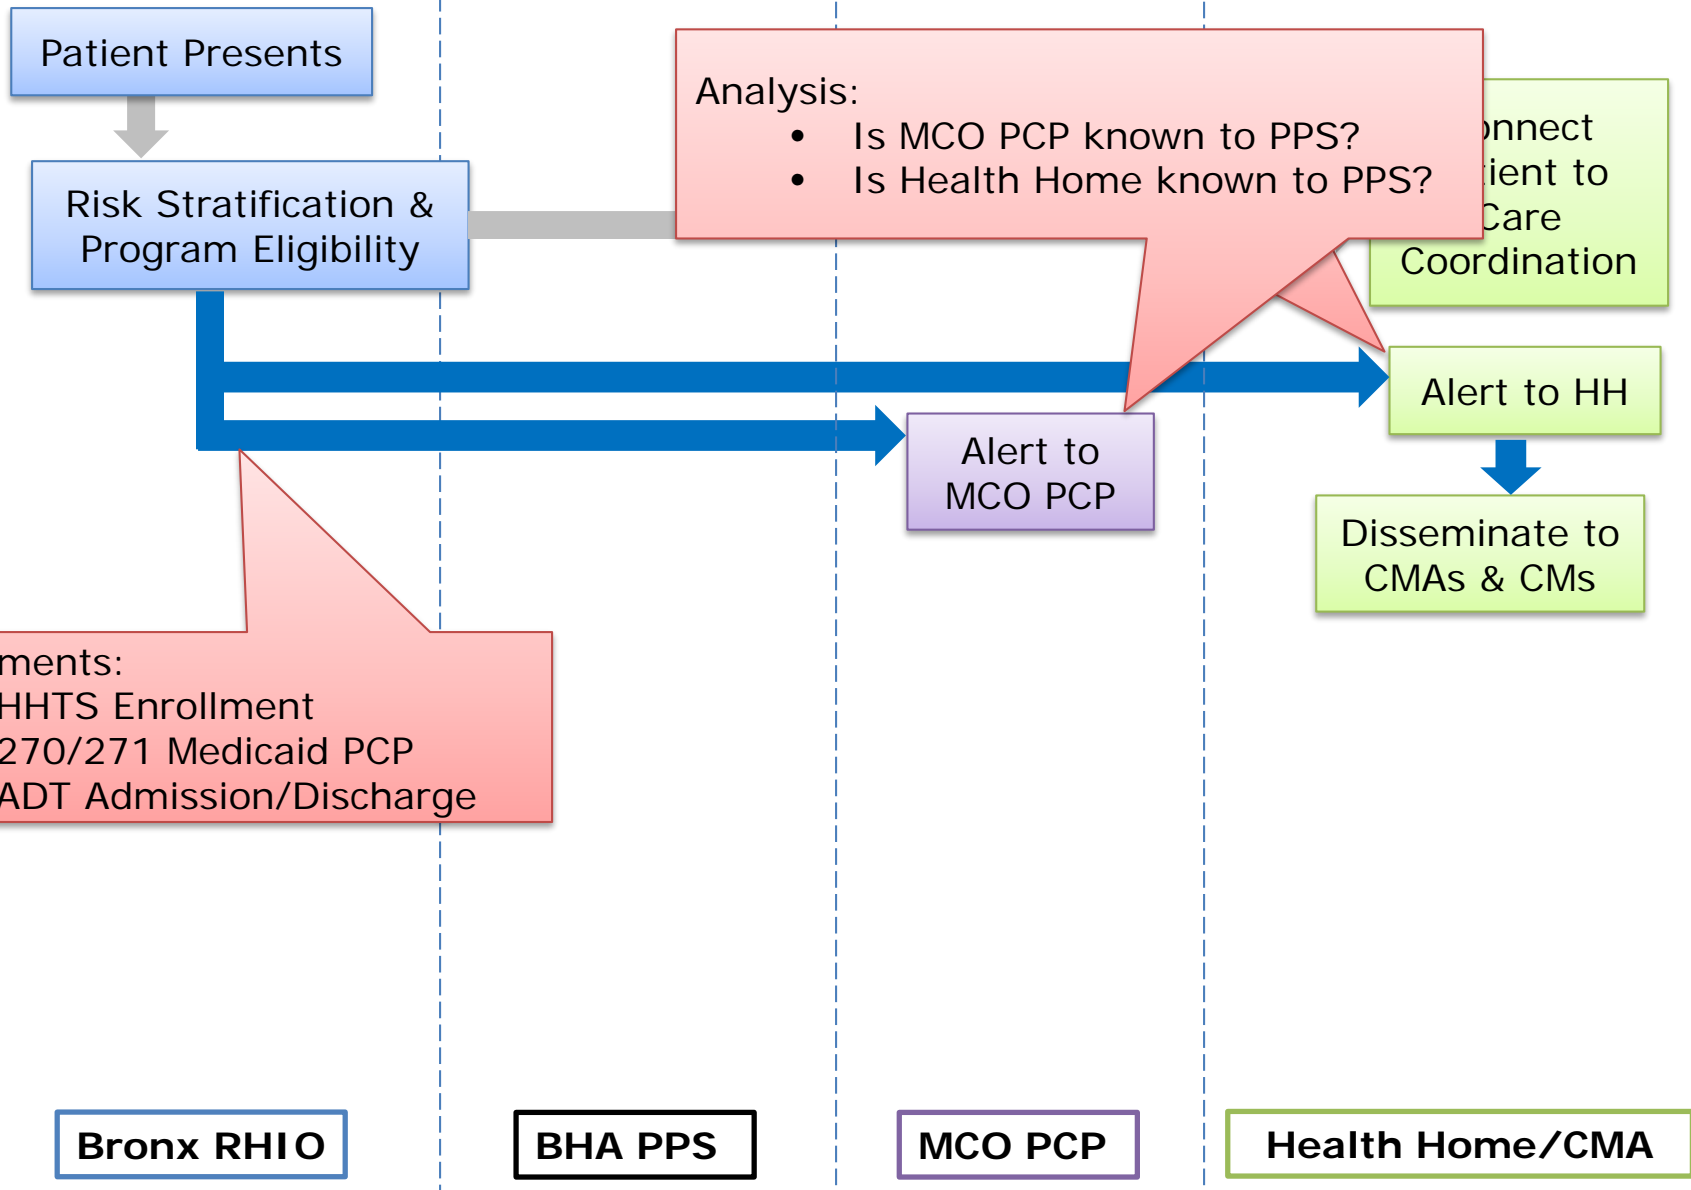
Patient Presents

Risk Stratification & Program Eligibility

Analysis:
- Is MCO PCP known to PPS?
- Is Health Home known to PPS?

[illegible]nnect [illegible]ient to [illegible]Care Coordination

Alert to HH

Alert to MCO PCP

Disseminate to CMAs & CMs

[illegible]ments:
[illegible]HHTS Enrollment
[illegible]270/271 Medicaid PCP
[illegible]ADT Admission/Discharge

Bronx RHIO

BHA PPS

MCO PCP

Health Home/CMA